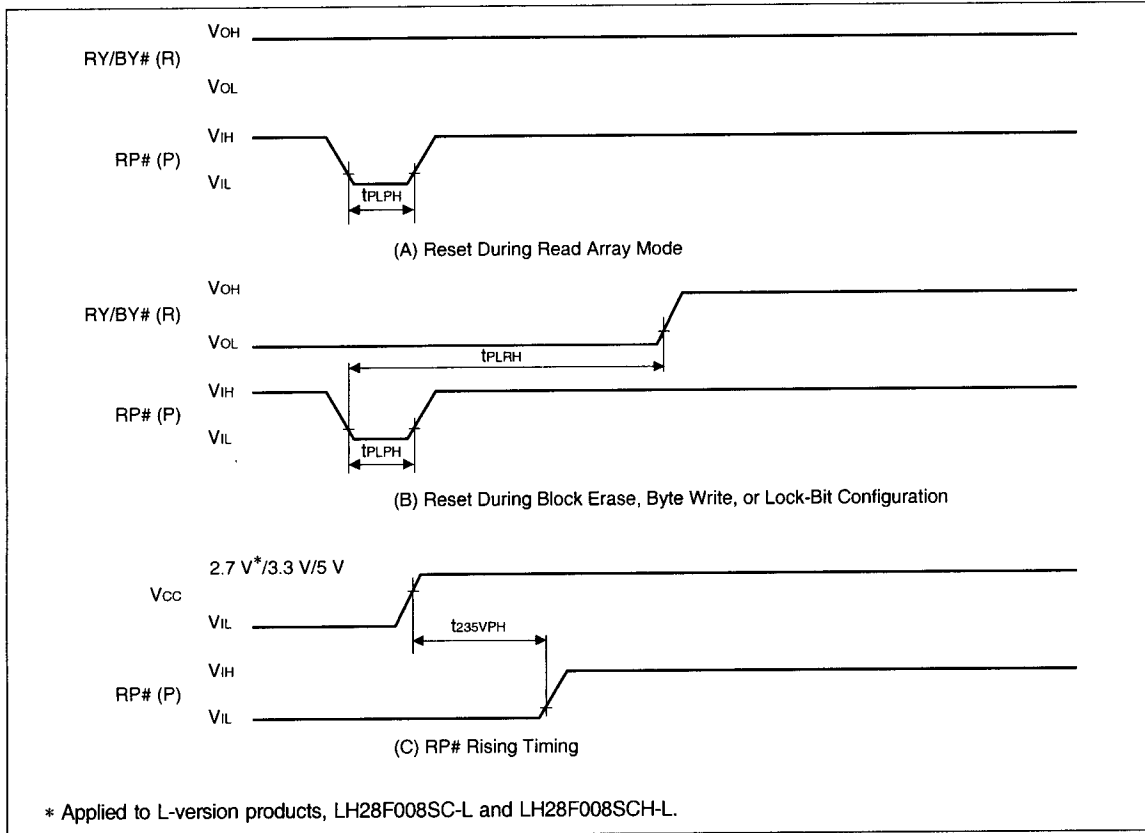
$V_{OH}$
RY/BY# (R)
$V_{OL}$
$V_{IH}$
RP# (P)
$V_{IL}$
$t_{PLPH}$
(A) Reset During Read Array Mode

$V_{OH}$
RY/BY# (R)
$V_{OL}$
$t_{PLRH}$
$V_{IH}$
RP# (P)
$V_{IL}$
$t_{PLPH}$
(B) Reset During Block Erase, Byte Write, or Lock-Bit Configuration

2.7 V*/3.3 V/5 V
$V_{CC}$
$V_{IL}$
$t_{235VPH}$
$V_{IH}$
RP# (P)
$V_{IL}$
(C) RP# Rising Timing

* Applied to L-version products, LH28F008SC-L and LH28F008SCH-L.